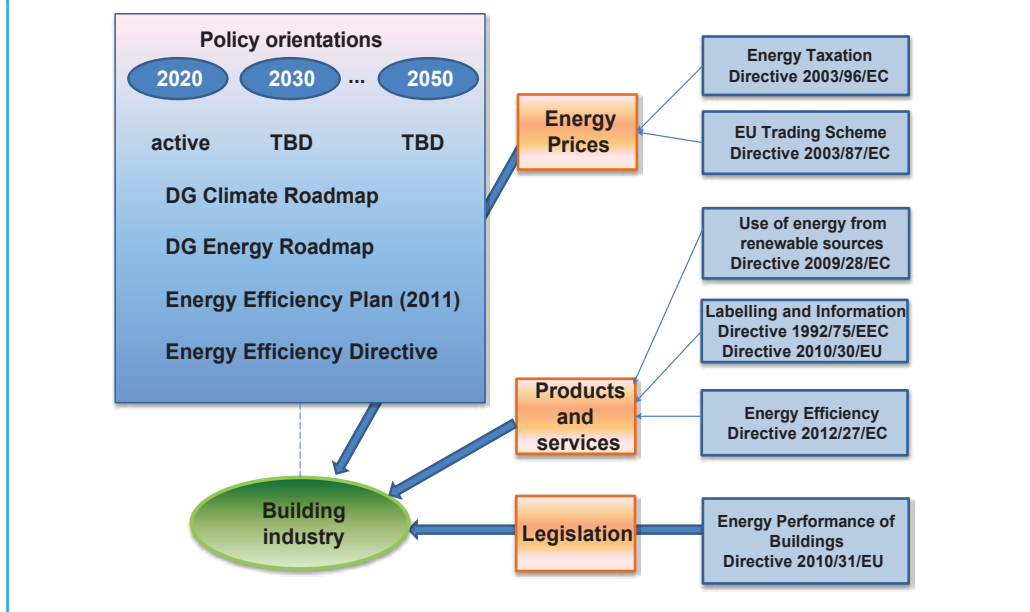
Policy orientations

2020
2030
...
2050

active
TBD
TBD

DG Climate Roadmap

DG Energy Roadmap

Energy Efficiency Plan (2011)

Energy Efficiency Directive

Energy Prices

Energy Taxation
Directive 2003/96/EC

EU Trading Scheme
Directive 2003/87/EC

Use of energy from renewable sources
Directive 2009/28/EC

Labelling and Information
Directive 1992/75/EEC
Directive 2010/30/EU

Products and services

Energy Efficiency
Directive 2012/27/EC

Building industry

Legislation

Energy Performance of Buildings
Directive 2010/31/EU